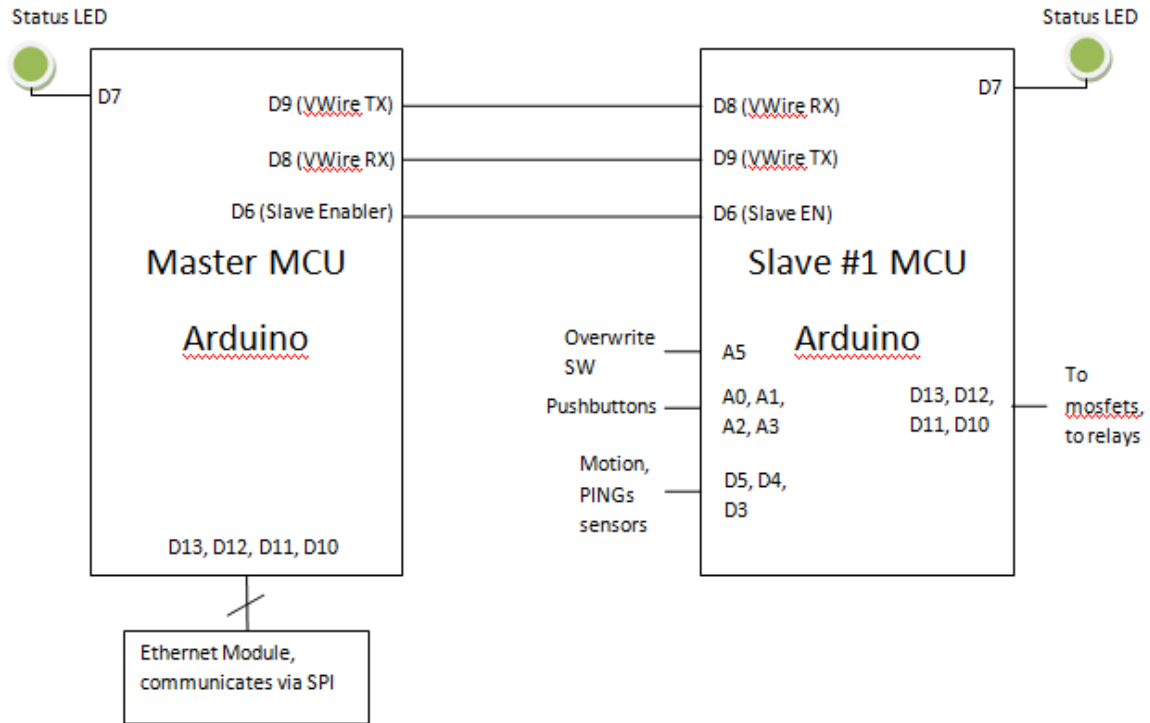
Status LED

D7

D9 (VWire TX)

D8 (VWire RX)

D6 (Slave Enabler)

Master MCU

Arduino

D13, D12, D11, D10

Ethernet Module, communicates via SPI

Status LED

D7

D8 (VWire RX)

D9 (VWire TX)

D6 (Slave EN)

Slave #1 MCU

Arduino

Overwrite SW

A5

Pushbuttons

A0, A1, A2, A3

Motion, PINGs sensors

D5, D4, D3

D13, D12, D11, D10

To mosfets, to relays